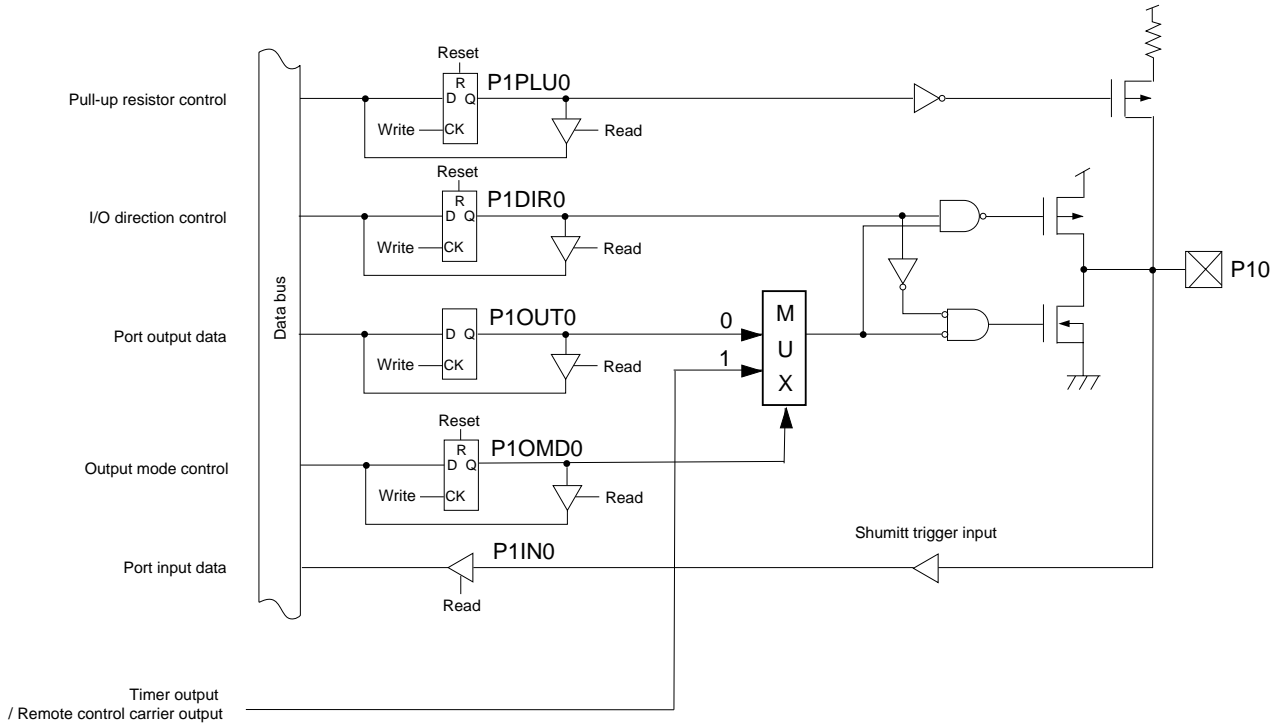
Pull-up resistor control

I/O direction control

Port output data

Output mode control

Port input data

Timer output / Remote control carrier output

Data bus

Reset
R
D Q
Write CK
P1PLU0
Read

Reset
R
D Q
Write CK
P1DIR0
Read

D Q
Write CK
P1OUT0
Read

Reset
R
D Q
Write CK
P1OMD0
Read

0
1
M
U
X

P10

Shumitt trigger input

P1IN0
Read